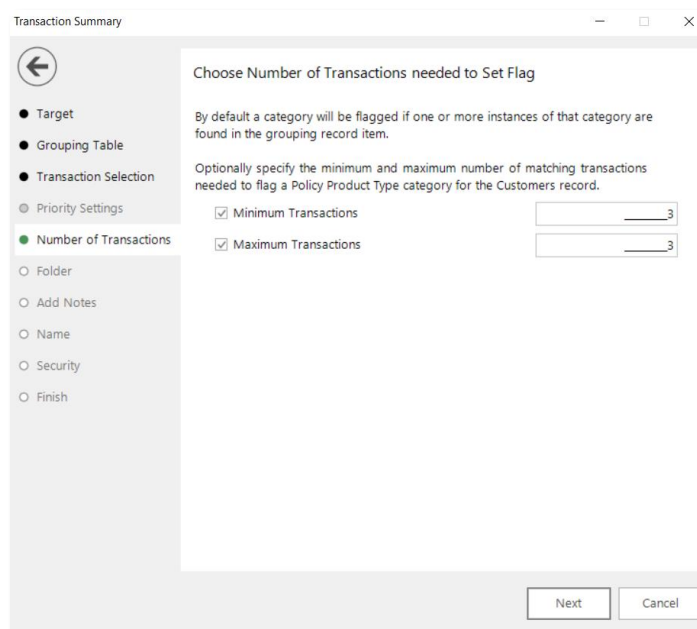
Transaction Summary

Target
Grouping Table
Transaction Selection
Priority Settings
Number of Transactions
Folder
Add Notes
Name
Security
Finish

Choose Number of Transactions needed to Set Flag

By default a category will be flagged if one or more instances of that category are found in the grouping record item.

Optionally specify the minimum and maximum number of matching transactions needed to flag a Policy Product Type category for the Customers record.

Minimum Transactions 3
Maximum Transactions 3

Next
Cancel